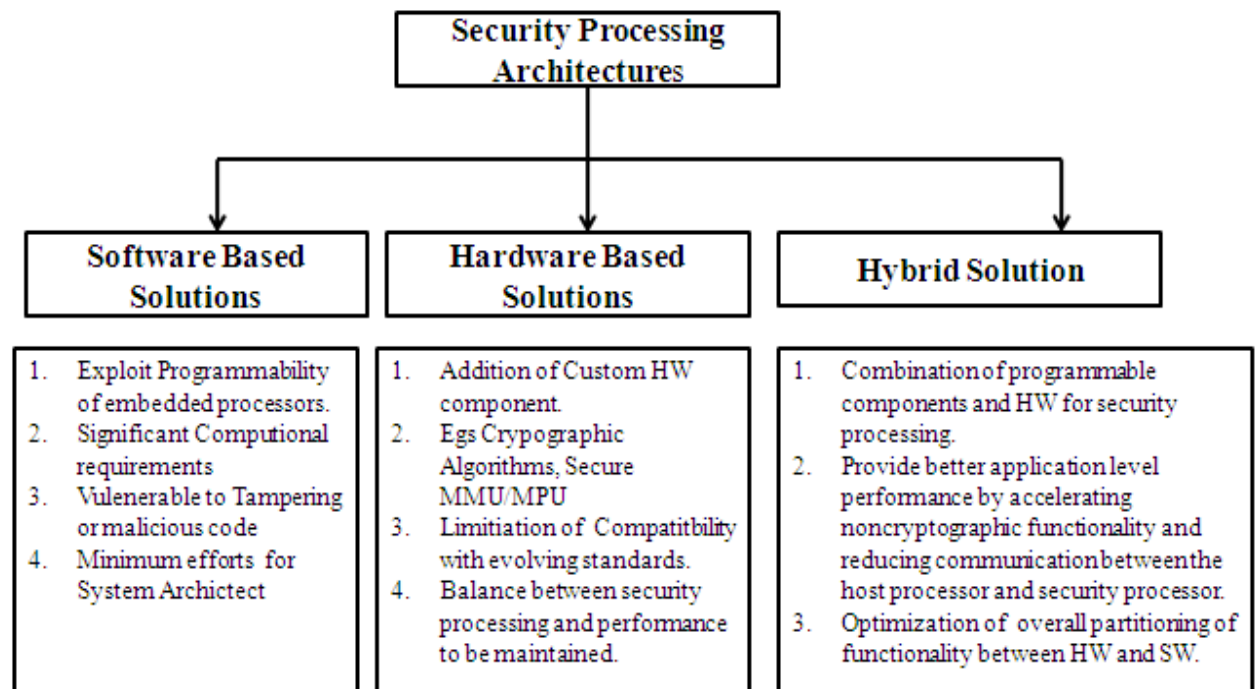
Security Processing Architectures

Software Based Solutions

Hardware Based Solutions

Hybrid Solution

1. Exploit Programmability of embedded processors.
2. Significant Computional requirements
3. Vulenerable to Tampering or malicious code
4. Minimum efforts for System Archictect

1. Addition of Custom HW component.
2. Egs Crypographic Algorithms, Secure MMU/MPU
3. Limitiation of Compatitbility with evolving standards.
4. Balance between security processing and performance to be maintained.

1. Combination of programmable components and HW for security processing.
2. Provide better application level performance by accelerating noncryptographic functionality and reducing communication between the host processor and security processor.
3. Optimization of overall partitioning of functionality between HW and SW.